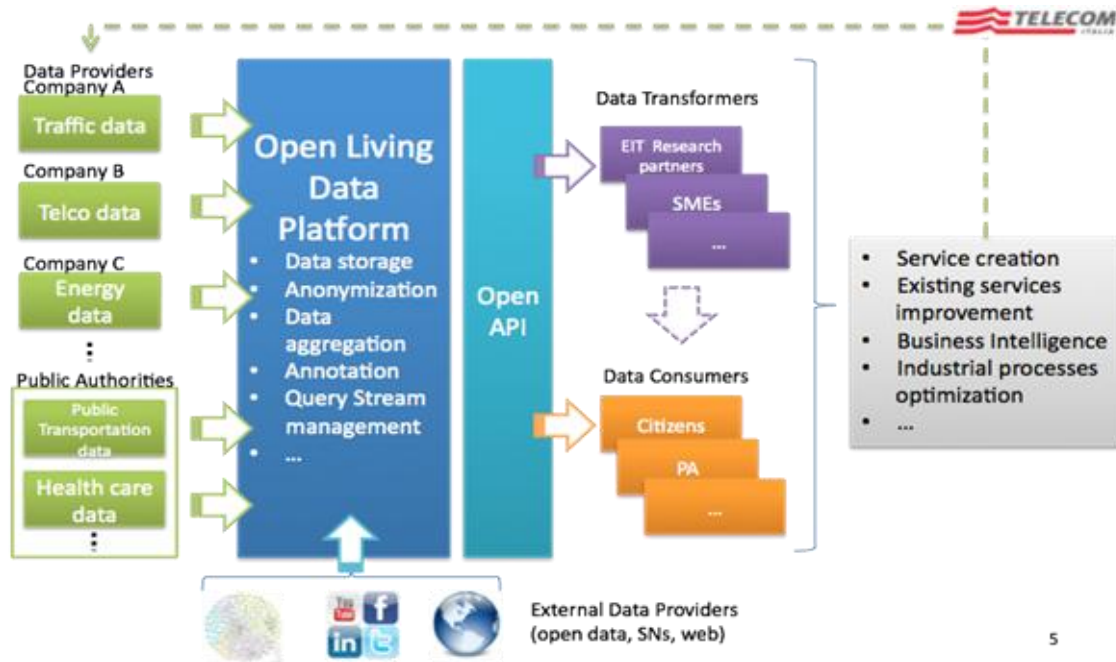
TELECOM

Data Providers
Company A
Traffic data
Company B
Telco data
Company C
Energy data
⋮
Public Authorities
Public Transportation data
Health care data
⋮

Open Living Data Platform
- Data storage
- Anonymization
- Data aggregation
- Annotation
- Query Stream management
- …

Open API

Data Transformers
EIT Research partners
SMEs
…

Data Consumers
Citizens
PA
…

- Service creation
- Existing services improvement
- Business Intelligence
- Industrial processes optimization
- …

You Tube f in

External Data Providers
(open data, SNs, web)

5